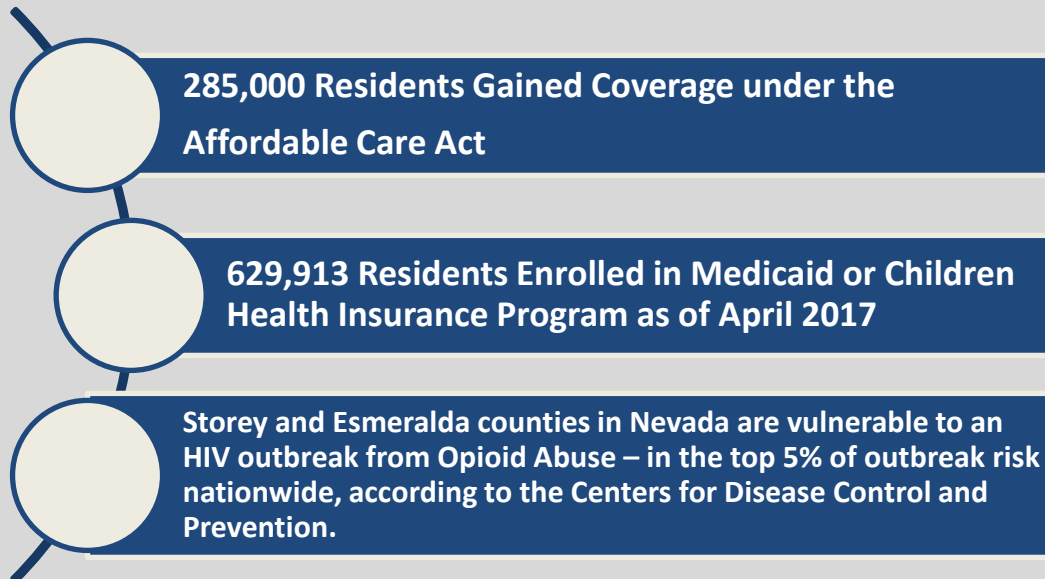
285,000 Residents Gained Coverage under the Affordable Care Act

629,913 Residents Enrolled in Medicaid or Children Health Insurance Program as of April 2017

Storey and Esmeralda counties in Nevada are vulnerable to an HIV outbreak from Opioid Abuse – in the top 5% of outbreak risk nationwide, according to the Centers for Disease Control and Prevention.